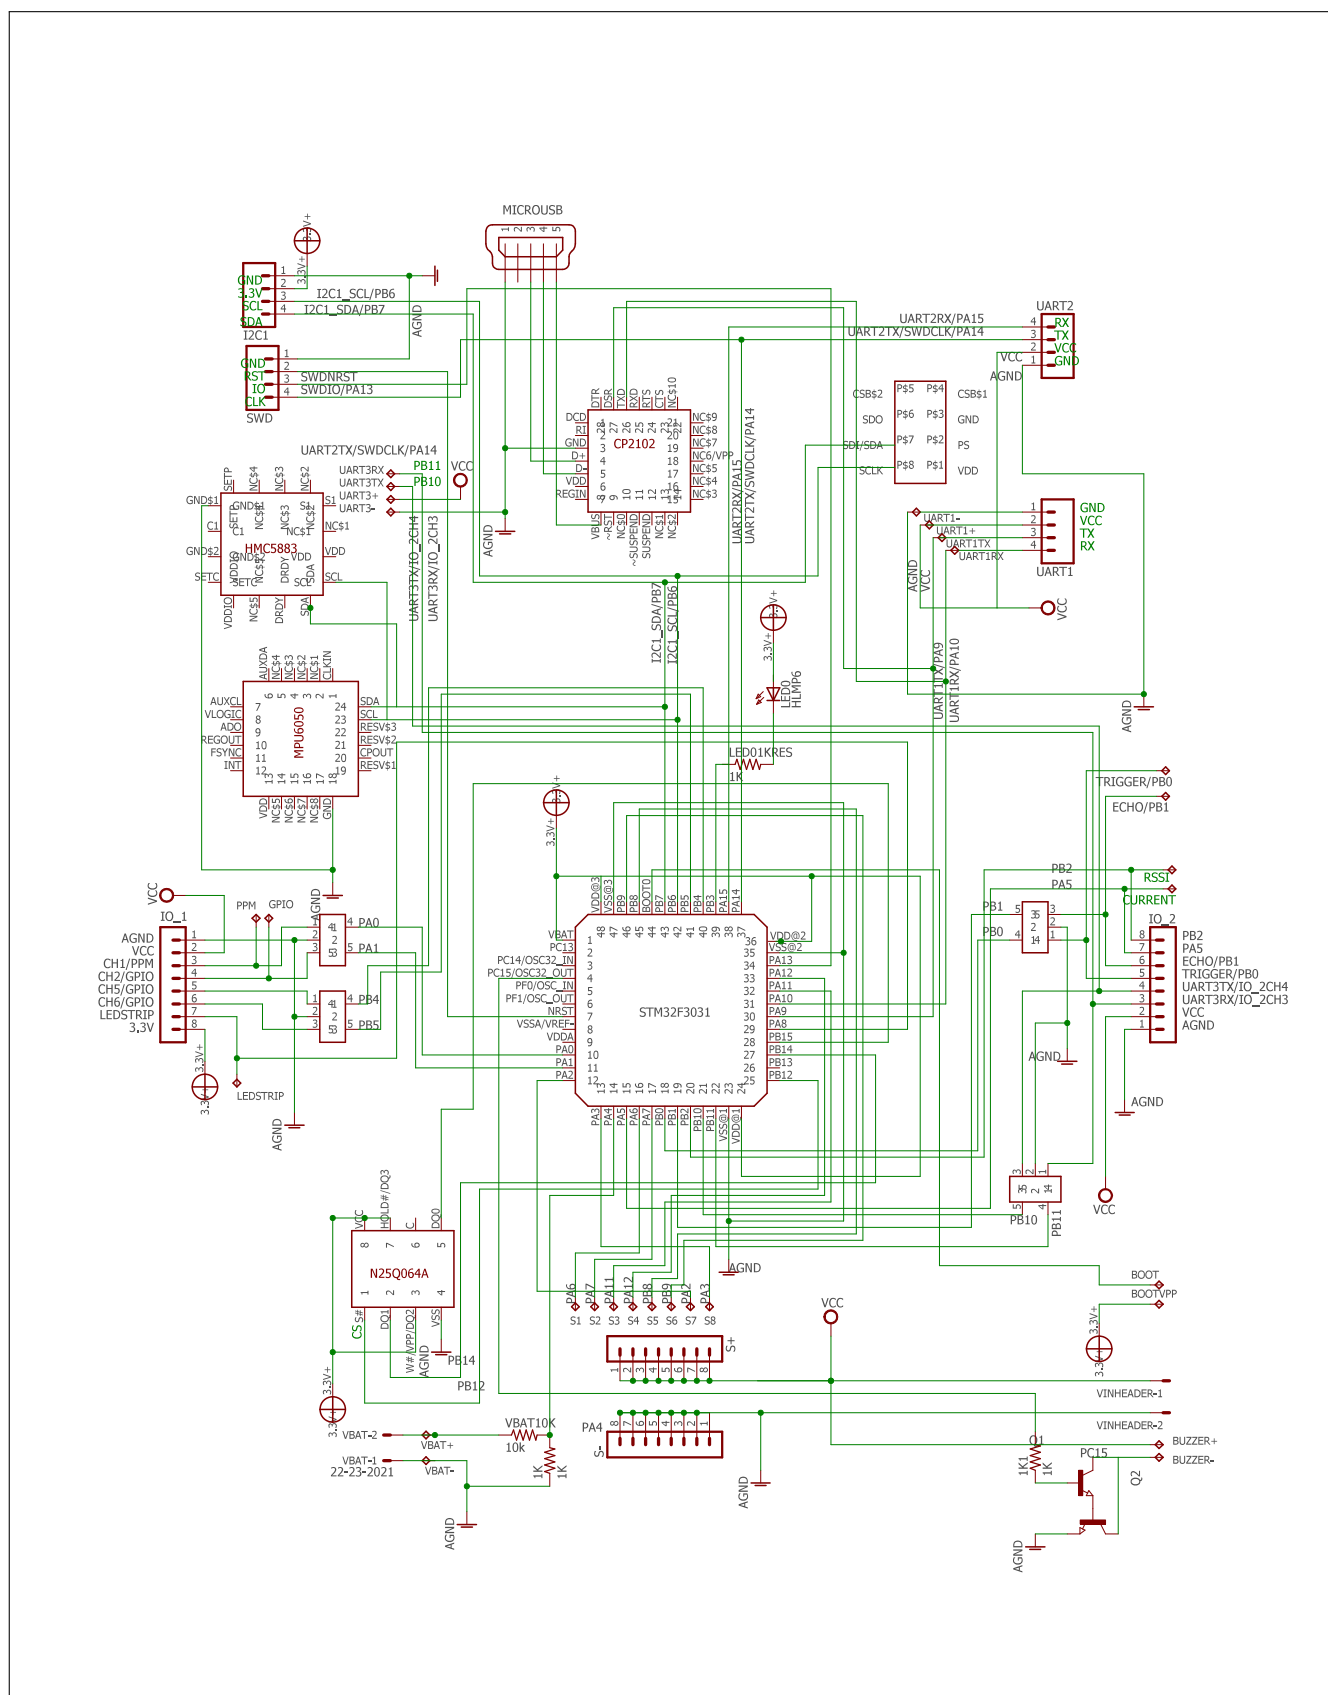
MICROUSB
1 2 3 4 5

3.3V+
1 GND
2 3.3V
3 SCL I2C1_SCL/PB6
4 SDA I2C1_SDA/PB7
I2C1

AGND

1 GND
2 RST SWDNRST
3 IO SWDIO/PA13
4 CLK
SWD

UART2RX/PA15
UART2TX/SWDCLK/PA14
UART2
4 RX
3 TX
2 VCC
1 GND
VCC
AGND

CP2102
DCD RI GND D+ D- VDD REGIN
DTR DSR TXD RXD RTS CTS NC$10
28 27 26 25 24 23 22
1 2 3 4 5 6 7
NC$9 NC$8 NC$7 NC6/VPP NC$5 NC$4 NC$3
21 20 19 18 17 16 15
8 9 10 11 12 13 14
VBUS ~RST NC$0 ~SUSPEND SUSPEND NC$1 NC$2

CSB$2 SDO SDI/SDA SCLK
P$5 P$6 P$7 P$8
P$4 P$3 P$2 P$1
CSB$1 GND PS VDD

UART2TX/SWDCLK/PA14
UART3RX
UART3TX
UART3+
UART3-
PB11
PB10
VCC

GND$1 C1 GND$2 SETC VDDIO
SETP NC$4 NC$3 NC$2
S1 NC$1 VDD SCL
HMC5883
SETP GND$1 NC$4 NC$3 NC$2 S1 NC$1 C1 GND$2 VDDIO SETC NC$5 DRDY VDD SCL SDA
VDDIO NC$5 DRDY SDA

UART3TX/IO_2CH4
UART3RX/IO_2CH3
AGND

UART2RX/PA15
UART2TX/SWDCLK/PA14

UART1
1 GND
2 VCC
3 TX
4 RX
UART1-
UART1+
UART1TX
UART1RX
AGND
VCC
VCC

I2C1_SDA/PB7
I2C1_SCL/PB6

3.3V+
LED0
HLMP6

UART1TX/PA9
UART1RX/PA10
AGND

MPU6050
AUXDA NC$4 NC$3 NC$2 NC$1 CLKIN
6 5 4 3 2 1
AUXCL 7
VLOGIC 8
ADO 9
REGOUT 10
FSYNC 11
INT 12
24 SDA
23 SCL
22 RESV$3
21 RESV$2
20 CPOUT
19 RESV$1
13 14 15 16 17 18
VDD NC$5 NC$6 NC$7 NC$8 GND

LED01KRES
1K

TRIGGER/PB0
ECHO/PB1

3.3V+

VCC
IO_1
AGND 1
VCC 2
CH1/PPM 3
CH2/GPIO 4
CH5/GPIO 5
CH6/GPIO 6
LEDSTRIP 7
3.3V 8
PPM GPIO
AGND
PA0
PA1
PB4
PB5
3.3V+
LEDSTRIP
AGND

STM32F3031
VBAT 1
PC13 2
PC14/OSC32_IN 3
PC15/OSC32_OUT 4
PF0/OSC_IN 5
PF1/OSC_OUT 6
NRST 7
VSSA/VREF- 8
VDDA 9
PA0 10
PA1 11
PA2 12
VDD@3 VSS@3 PB9 PB8 BOOT0 PB7 PB6 PB5 PB4 PB3 PA15 PA14
48 47 46 45 44 43 42 41 40 39 38 37
36 VDD@2
35 VSS@2
34 PA13
33 PA12
32 PA11
31 PA10
30 PA9
29 PA8
28 PB15
27 PB14
26 PB13
25 PB12
13 14 15 16 17 18 19 20 21 22 23 24
PA3 PA4 PA5 PA6 PA7 PB0 PB1 PB2 PB10 PB11 VSS@1 VDD@1

PB2
PA5
RSSI
CURRENT
PB1
PB0
IO_2
8 PB2
7 PA5
6 ECHO/PB1
5 TRIGGER/PB0
4 UART3TX/IO_2CH4
3 UART3RX/IO_2CH3
2 VCC
1 AGND
AGND
AGND
VCC
PB10
PB11

N25Q064A
VCC HOLD#/DQ3 C DQ0
8 7 6 5
1 2 3 4
S# DQ1 W#/VPP/DQ2 VSS
CS
PB14
PB12
AGND

PA6 PA7 PA11 PA12 PB8 PB9 PA2 PA3
S1 S2 S3 S4 S5 S6 S7 S8
AGND
VCC
S+
1 2 3 4 5 6 7 8
PA4
8 7 6 5 4 3 2 1
S-
AGND

BOOT
BOOTVPP
3.3V+
VINHEADER-1
VINHEADER-2
BUZZER+
BUZZER-
Q1
PC15
1K1
1K
Q2
AGND

3.3V+
VBAT-2
VBAT+
VBAT10K
10k
VBAT-1
22-23-2021
VBAT-
1K
1K
AGND